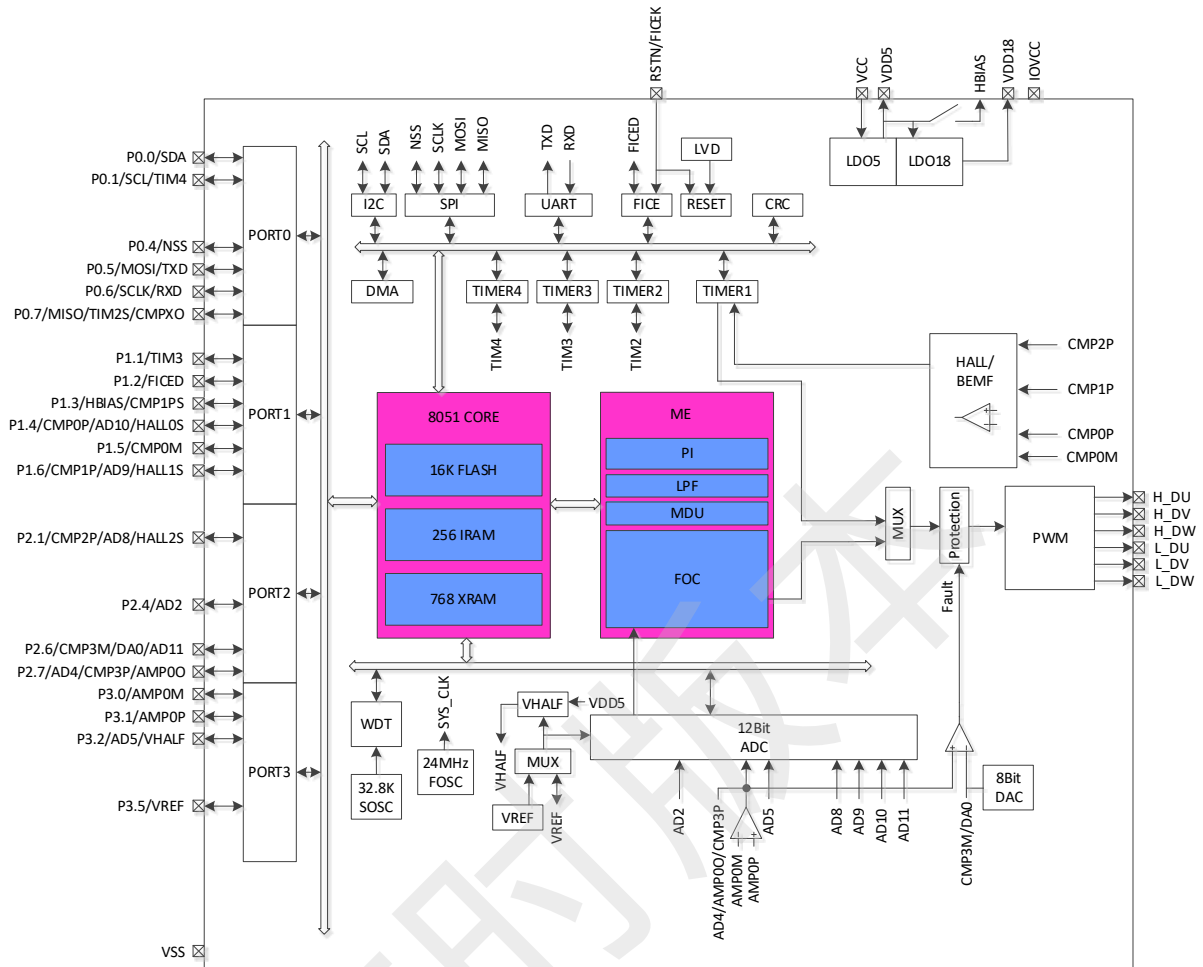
RSTN/FICEK
VCC
VDD5
HBIAS
VDD18
IOVCC
LDO5
LDO18
SCL
SDA
NSS
SCLK
MOSI
MISO
TXD
RXD
FICED
LVD
I2C
SPI
UART
FICE
RESET
CRC
P0.0/SDA
P0.1/SCL/TIM4
P0.4/NSS
P0.5/MOSI/TXD
P0.6/SCLK/RXD
P0.7/MISO/TIM2S/CMPXO
PORT0
DMA
TIMER4
TIMER3
TIMER2
TIMER1
TIM4
TIM3
TIM2
P1.1/TIM3
P1.2/FICED
P1.3/HBIAS/CMP1PS
P1.4/CMP0P/AD10/HALL0S
P1.5/CMP0M
P1.6/CMP1P/AD9/HALL1S
PORT1
HALL/
BEMF
CMP2P
CMP1P
CMP0P
CMP0M
8051 CORE
16K FLASH
256 IRAM
768 XRAM
ME
PI
LPF
MDU
FOC
MUX
Protection
PWM
H_DU
H_DV
H_DW
L_DU
L_DV
L_DW
P2.1/CMP2P/AD8/HALL2S
PORT2
P2.4/AD2
P2.6/CMP3M/DA0/AD11
P2.7/AD4/CMP3P/AMP0O
Fault
P3.0/AMP0M
P3.1/AMP0P
P3.2/AD5/VHALF
PORT3
P3.5/VREF
WDT
SYS_CLK
VHALF
VDD5
12Bit
ADC
VHALF
MUX
24MHz
FOSC
32.8K
SOSC
VREF
VREF
AD2
AD4/AMP0O/CMP3P
AMP0M
AMP0P
AD5
AD8
AD9
AD10
AD11
CMP3M/DA0
8Bit
DAC
VSS